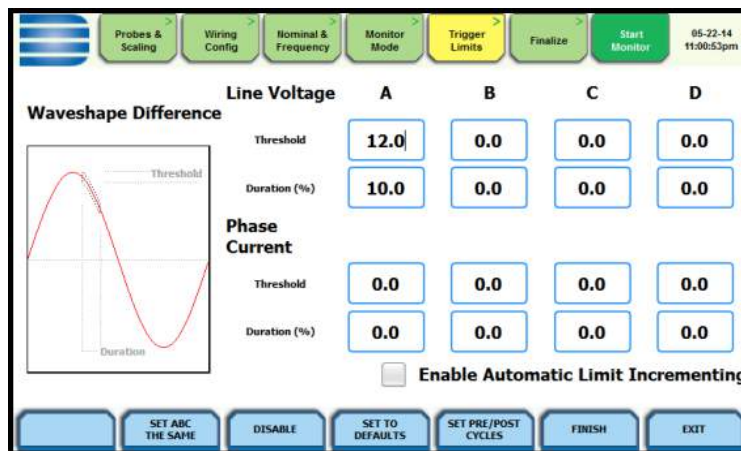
Probes & Scaling | Wiring Config | Nominal & Frequency | Monitor Mode | Trigger Limits | Finalize | Start Monitor | 05-22-14 11:00:53pm

Waveshape Difference

Threshold

Duration

Line Voltage

| | A | B | C | D |
|---|---|---|---|---|
| Threshold | 12.0 | 0.0 | 0.0 | 0.0 |
| Duration (%) | 10.0 | 0.0 | 0.0 | 0.0 |

Phase Current

| | A | B | C | D |
|---|---|---|---|---|
| Threshold | 0.0 | 0.0 | 0.0 | 0.0 |
| Duration (%) | 0.0 | 0.0 | 0.0 | 0.0 |

Enable Automatic Limit Incrementing

SET ABC THE SAME | DISABLE | SET TO DEFAULTS | SET PRE/POST CYCLES | FINISH | EXIT